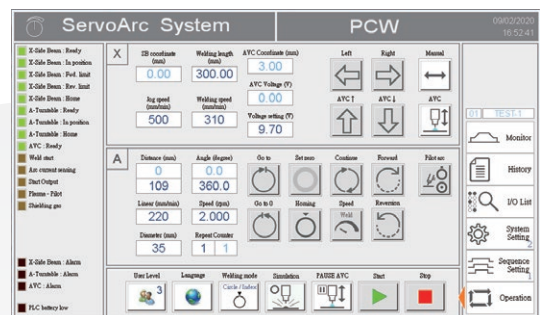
ServoArc System

PCW

09/02/2020
16:52:41

X-Side Beam : Ready
X-Side Beam : In position
X-Side Beam : Fwd. limit
X-Side Beam : Rev. limit
X-Side Beam : Home
A-Turntable : Ready
A-Turntable : In position
A-Turntable : Home
AVC : Ready
Weld start
Arc current sensing
Start Output
Plasma - Pilot
Shielding gas

X-Side Beam : Alarm
A-Turntable : Alarm
AVC : Alarm

PLC battery low

X

2B coordinate (mm)
0.00
Welding length (mm)
300.00
AVC Coordinate (mm)
3.00
Left
Right
Manual

Jog speed (mm/min)
500
Welding speed (mm/min)
310
AVC Voltage (V)
0.00
AVC↑
AVC↓
AVC
Voltage setting (V)
9.70

A

Distance (mm)
0
109
Angle (degree)
0.0
360.0
Go to
Set zero
Continue
Forward
Pilot arc

Linear (mm/min)
220
Speed (rpm)
2.000
Go to 0
Homing
Speed
Weld
Reversion

Diameter (mm)
35
Repeat Counter
1 1

User Level
3
Language
Welding mode
Circle / Halted
Simulation
PAUSE AVC
Start
Stop

01 TEST-1

Monitor
History
I/O List
System Setting
Sequence Setting
Operation